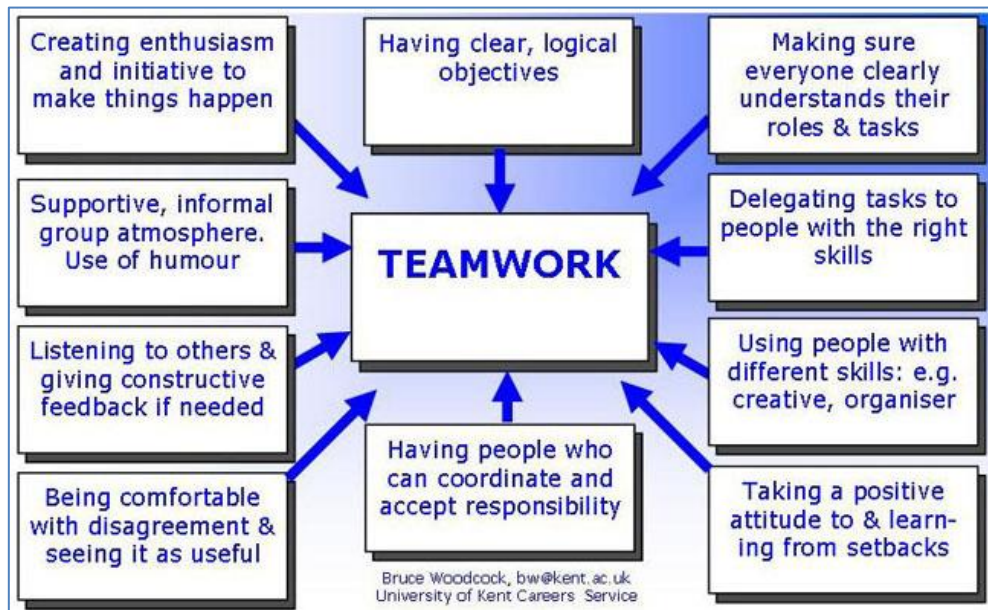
Creating enthusiasm and initiative to make things happen

Having clear, logical objectives

Making sure everyone clearly understands their roles & tasks

Supportive, informal group atmosphere. Use of humour

TEAMWORK

Delegating tasks to people with the right skills

Listening to others & giving constructive feedback if needed

Using people with different skills: e.g. creative, organiser

Being comfortable with disagreement & seeing it as useful

Having people who can coordinate and accept responsibility

Taking a positive attitude to & learning from setbacks

Bruce Woodcock, bw@kent.ac.uk
University of Kent Careers Service